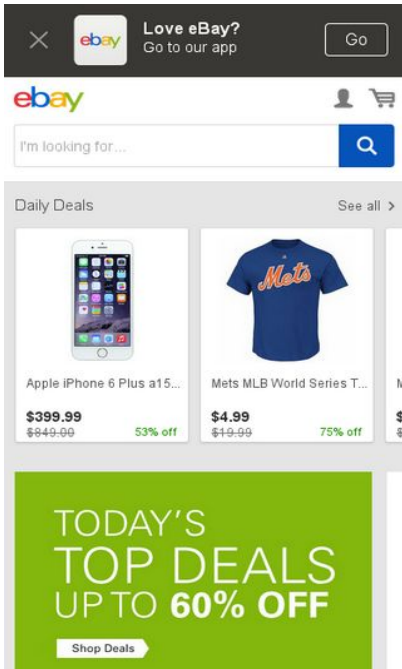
ebay

Love eBay?
Go to our app

Go

ebay

I'm looking for...

Daily Deals

See all >

Apple iPhone 6 Plus a15...

$399.99
$849.00
53% off

Mets

Mets MLB World Series T...

$4.99
$19.99
75% off

TODAY'S
TOP DEALS
UP TO 60% OFF

Shop Deals